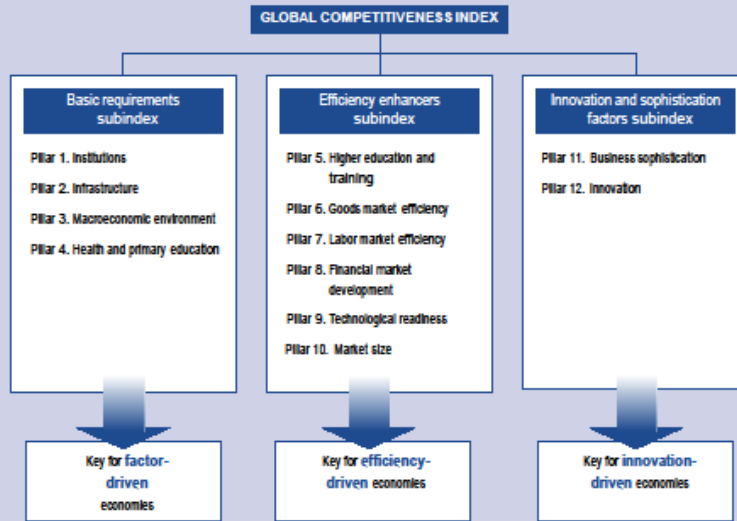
GLOBAL COMPETITIVENESS INDEX

Basic requirements subindex

Pillar 1. Institutions

Pillar 2. Infrastructure

Pillar 3. Macroeconomic environment

Pillar 4. Health and primary education

Efficiency enhancers subindex

Pillar 5. Higher education and training

Pillar 6. Goods market efficiency

Pillar 7. Labor market efficiency

Pillar 8. Financial market development

Pillar 9. Technological readiness

Pillar 10. Market size

Innovation and sophistication factors subindex

Pillar 11. Business sophistication

Pillar 12. Innovation

Key for factor-driven economies

Key for efficiency-driven economies

Key for innovation-driven economies